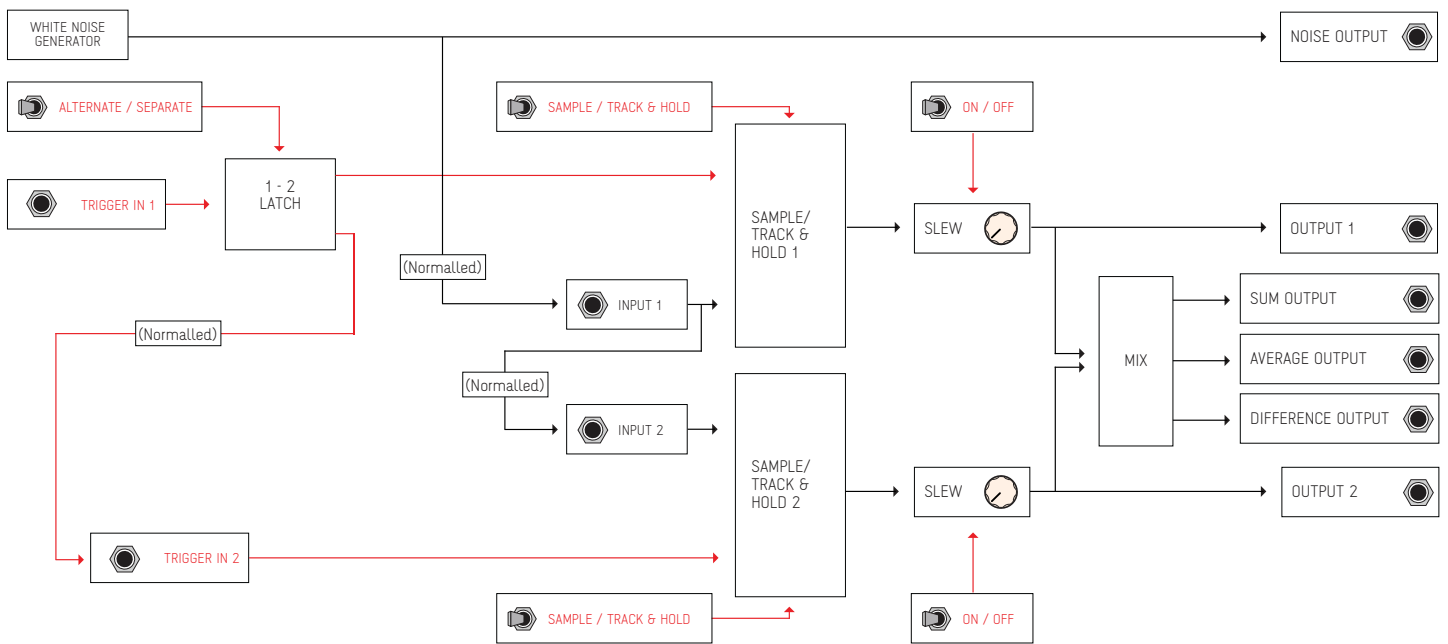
WHITE NOISE GENERATOR

NOISE OUTPUT

ALTERNATE / SEPARATE

SAMPLE / TRACK & HOLD

ON / OFF

TRIGGER IN 1

1 - 2 LATCH

SAMPLE/ TRACK & HOLD 1

SLEW

OUTPUT 1

(Normalled)

INPUT 1

SUM OUTPUT

(Normalled)

MIX

AVERAGE OUTPUT

(Normalled)

INPUT 2

DIFFERENCE OUTPUT

SAMPLE/ TRACK & HOLD 2

SLEW

OUTPUT 2

TRIGGER IN 2

SAMPLE / TRACK & HOLD

ON / OFF